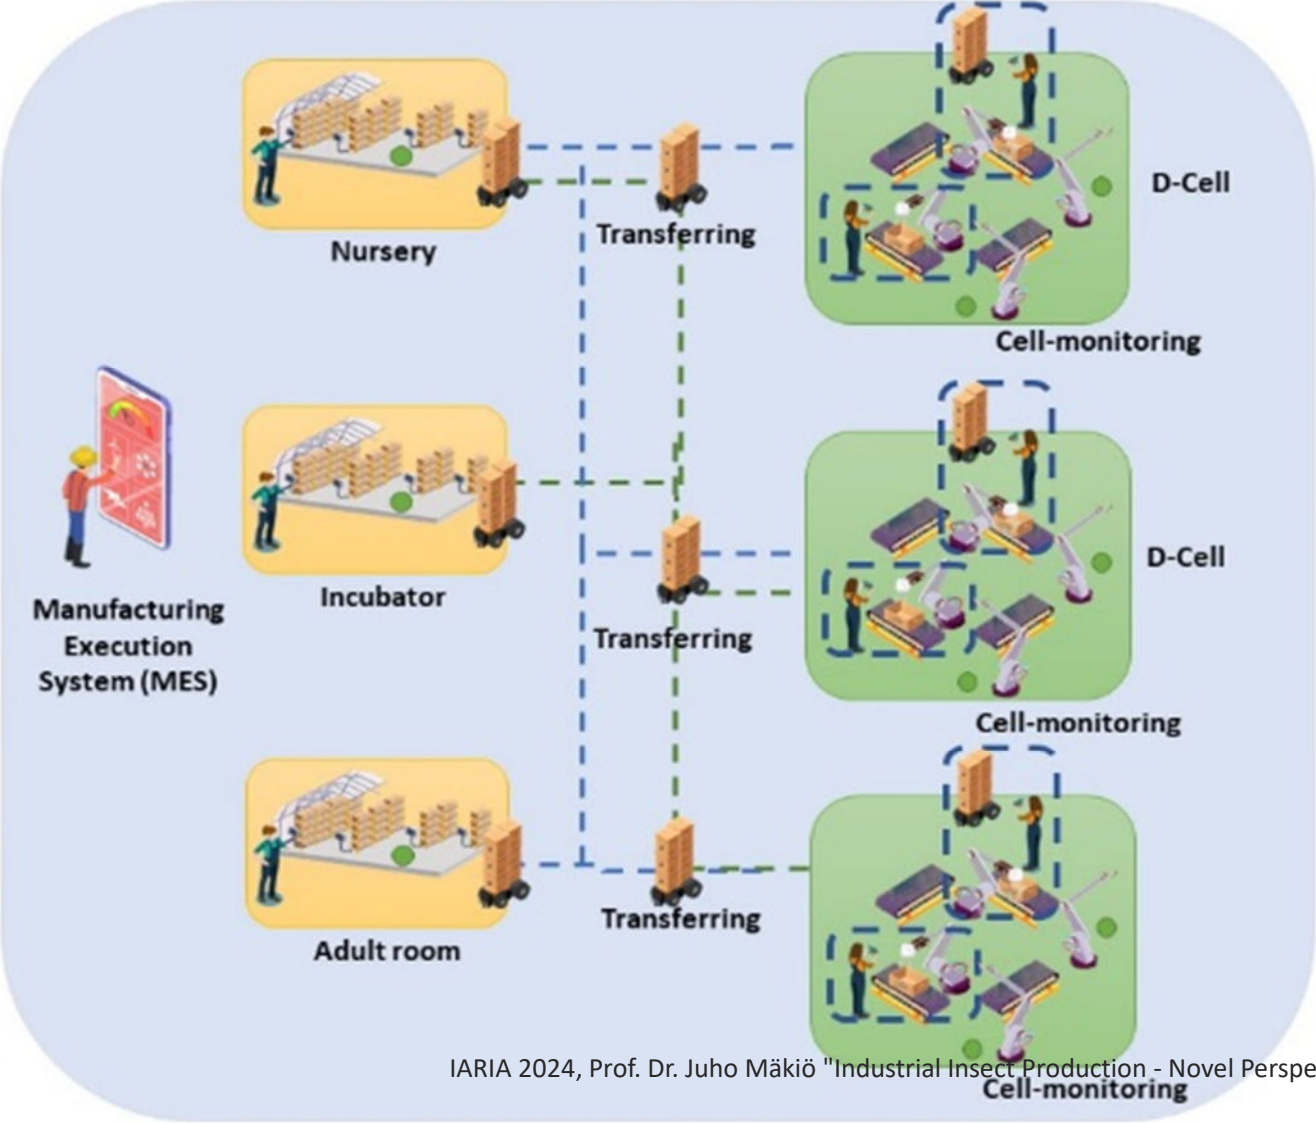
Nursery

Transferring

D-Cell

Cell-monitoring

Manufacturing Execution System (MES)

Incubator

Transferring

D-Cell

Cell-monitoring

Adult room

Transferring

IARIA 2024, Prof. Dr. Juho Mäkiö "Industrial Insect Production - Novel Perspe

Cell-monitoring